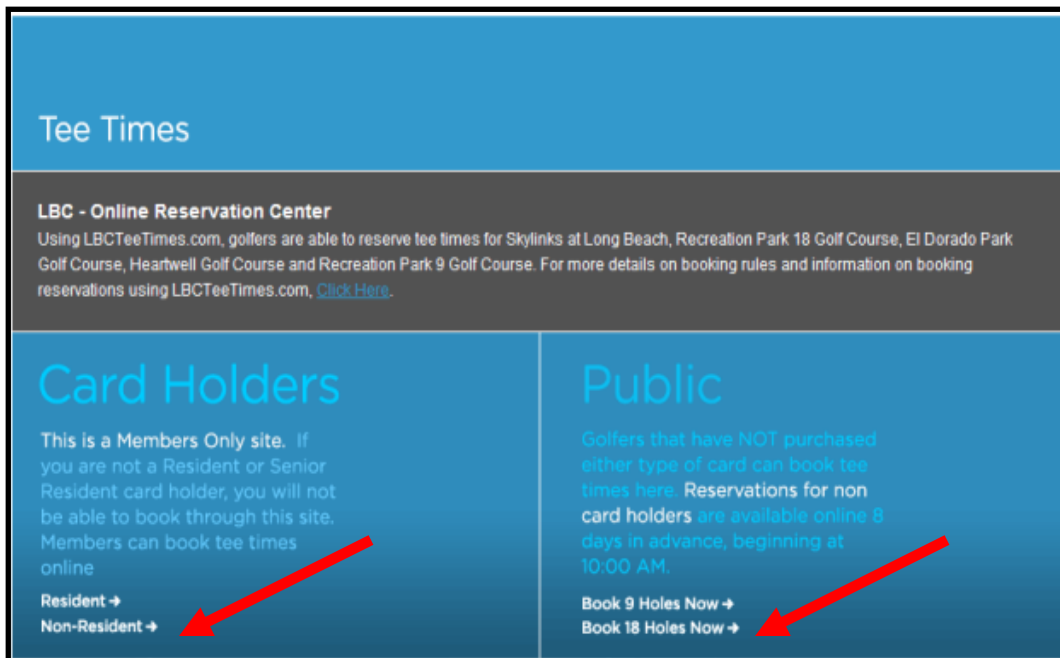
Tee Times

LBC - Online Reservation Center
Using LBCTeeTimes.com, golfers are able to reserve tee times for Skylinks at Long Beach, Recreation Park 18 Golf Course, El Dorado Park Golf Course, Heartwell Golf Course and Recreation Park 9 Golf Course. For more details on booking rules and information on booking reservations using LBCTeeTimes.com, Click Here.

Card Holders

This is a Members Only site. If you are not a Resident or Senior Resident card holder, you will not be able to book through this site. Members can book tee times online

Resident →
Non-Resident →

Public

Golfers that have NOT purchased either type of card can book tee times here. Reservations for non card holders are available online 8 days in advance, beginning at 10:00 AM.

Book 9 Holes Now →
Book 18 Holes Now →